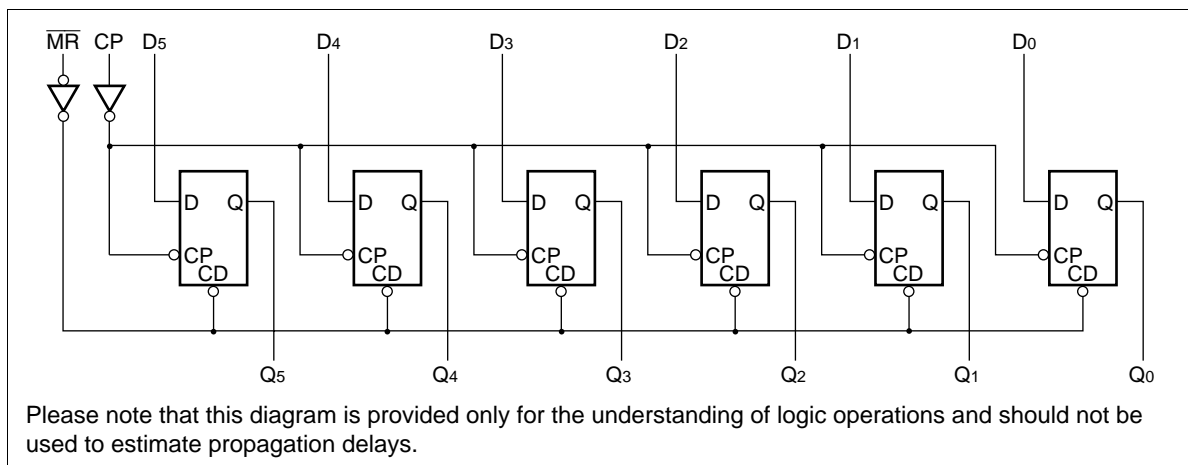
$\overline{MR}$ CP $D_5$ $D_4$ $D_3$ $D_2$ $D_1$ $D_0$

D Q CP CD
D Q CP CD
D Q CP CD
D Q CP CD
D Q CP CD
D Q CP CD

$Q_5$ $Q_4$ $Q_3$ $Q_2$ $Q_1$ $Q_0$

Please note that this diagram is provided only for the understanding of logic operations and should not be used to estimate propagation delays.